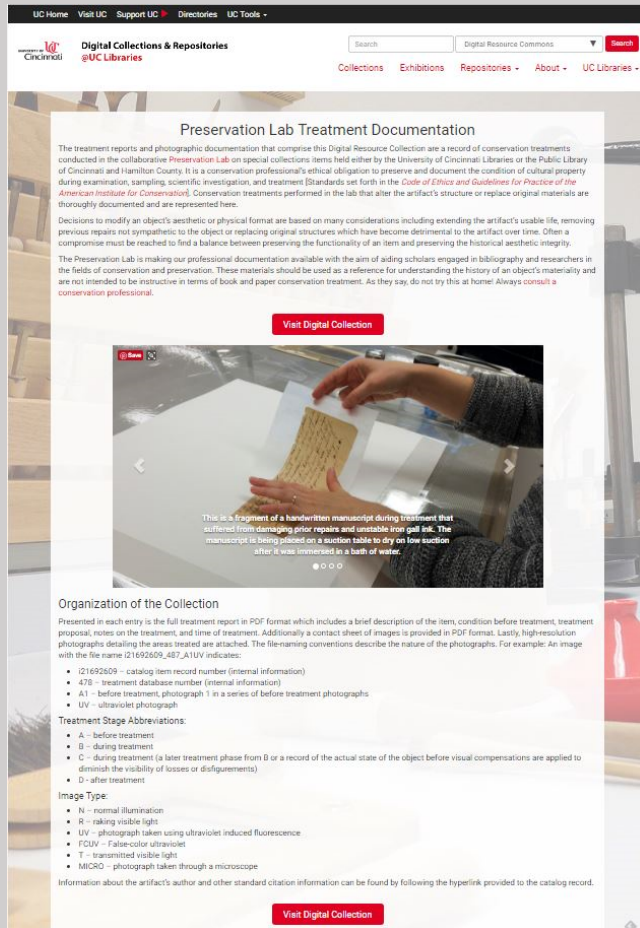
UC Home Visit UC Support UC Directories UC Tools

University of Cincinnati

Digital Collections & Repositories @UC Libraries

Search Digital Resource Commons Search

Collections Exhibitions Repositories About UC Libraries

Preservation Lab Treatment Documentation

The treatment reports and photographic documentation that comprise this Digital Resource Collection are a record of conservation treatments conducted in the collaborative Preservation Lab on special collections items held either by the University of Cincinnati Libraries or the Public Library of Cincinnati and Hamilton County. It is a conservation professional's ethical obligation to preserve and document the condition of cultural property during examination, sampling, scientific investigation, and treatment [Standards set forth in the Code of Ethics and Guidelines for Practice of the American Institute for Conservation]. Conservation treatments performed in the lab that alter the artifact's structure or replace original materials are thoroughly documented and are represented here.

Decisions to modify an object's aesthetic or physical format are based on many considerations including extending the artifact's usable life, removing previous repairs not sympathetic to the object or replacing original structures which have become detrimental to the artifact over time. Often a compromise must be reached to find a balance between preserving the functionality of an item and preserving the historical aesthetic integrity.

The Preservation Lab is making our professional documentation available with the aim of aiding scholars engaged in bibliography and researchers in the fields of conservation and preservation. These materials should be used as a reference for understanding the history of an object's materiality and are not intended to be instructive in terms of book and paper conservation treatment. As they say, do not try this at home! Always consult a conservation professional.

Visit Digital Collection

Save

This is a fragment of a handwritten manuscript during treatment that suffered from damaging prior repairs and unstable iron gall ink. The manuscript is being placed on a suction table to dry on low suction after it was immersed in a bath of water.

Organization of the Collection

Presented in each entry is the full treatment report in PDF format which includes a brief description of the item, condition before treatment, treatment proposal, notes on the treatment, and time of treatment. Additionally a contact sheet of images is provided in PDF format. Lastly, high-resolution photographs detailing the areas treated are attached. The file-naming conventions describe the nature of the photographs. For example: An image with the file name i21692609_487_A1UV indicates:

- i21692609 – catalog item record number (internal information)
- 478 – treatment database number (internal information)
- A1 – before treatment, photograph 1 in a series of before treatment photographs
- UV – ultraviolet photograph

Treatment Stage Abbreviations:

- A – before treatment
- B – during treatment
- C – during treatment (a later treatment phase from B or a record of the actual state of the object before visual compensations are applied to diminish the visibility of losses or disfigurements)
- D - after treatment

Image Type:

- N – normal illumination
- R – raking visible light
- UV – photograph taken using ultraviolet induced fluorescence
- FCUV – False-color ultraviolet
- T – transmitted visible light
- MICRO – photograph taken through a microscope

Information about the artifact's author and other standard citation information can be found by following the hyperlink provided to the catalog record.

Visit Digital Collection